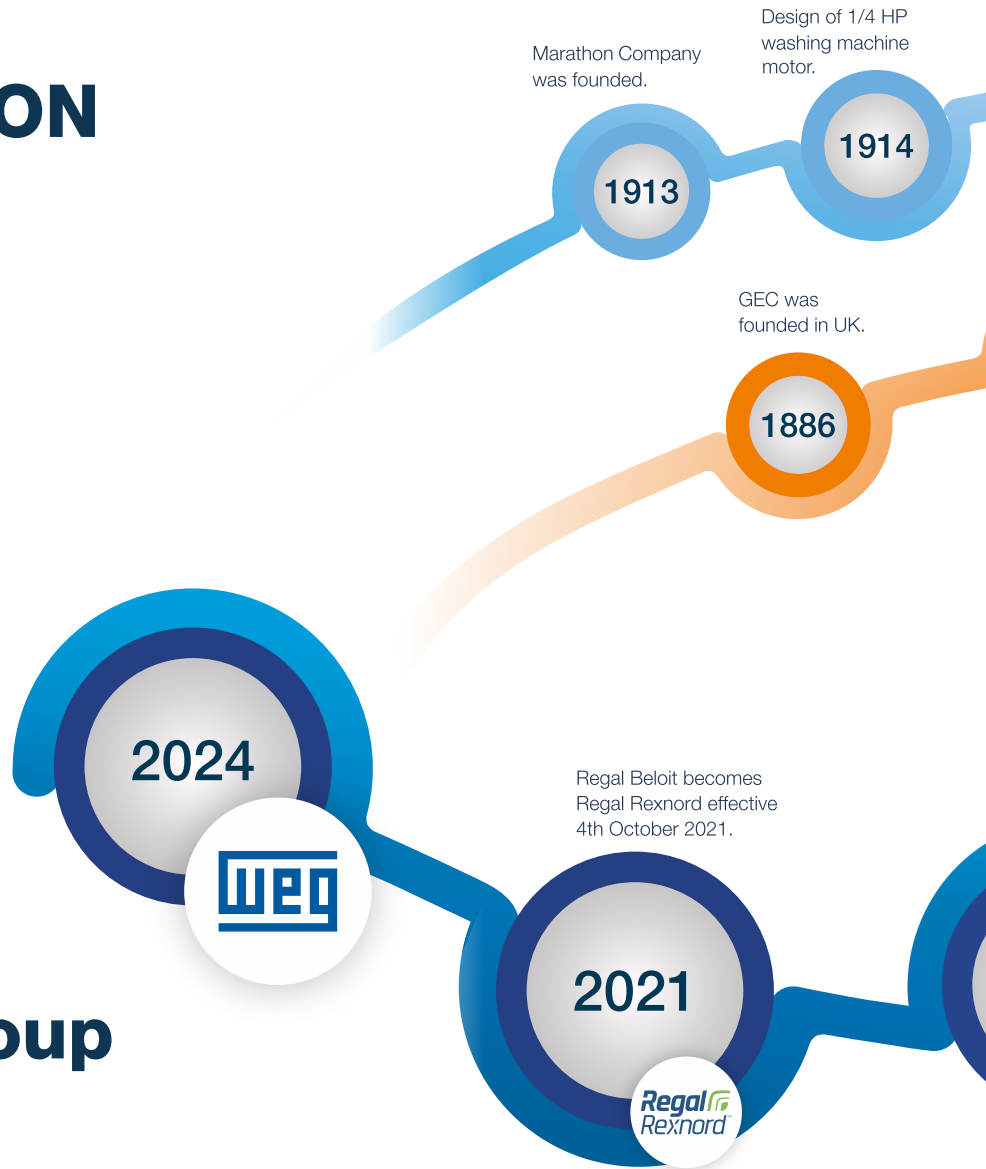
ON

Marathon Company was founded.

1913

Design of 1/4 HP washing machine motor.

1914

GEC was founded in UK.

1886

2024

WEG

oup

Regal Beloit becomes Regal Rexnord effective 4th October 2021.

2021

Regal Rexnord